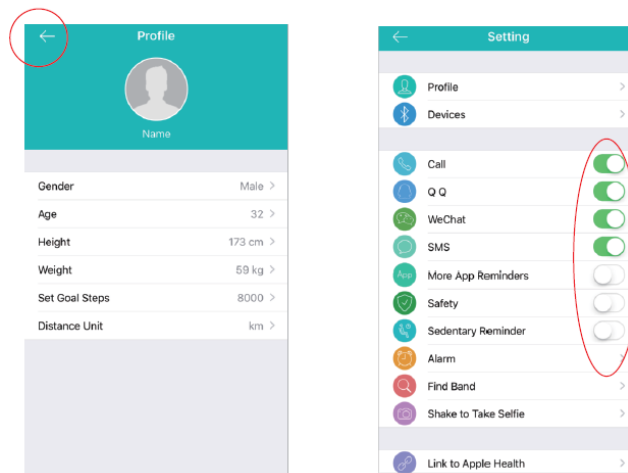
Profile

Name

Gender Male >
Age 32 >
Height 173 cm >
Weight 59 kg >
Set Goal Steps 8000 >
Distance Unit km >

Setting

Profile >
Devices >

Call
Q Q
WeChat
SMS
App More App Reminders
Safety
Sedentary Reminder
Alarm
Find Band >
Shake to Take Selfie >

Link to Apple Health >